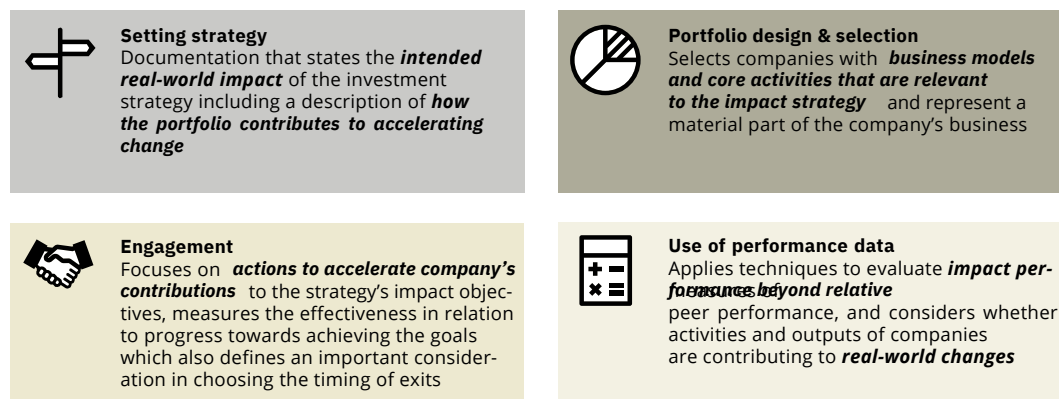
**Setting strategy**
Documentation that states the ***intended real-world impact*** of the investment strategy including a description of ***how the portfolio contributes to accelerating change***

**Portfolio design & selection**
Selects companies with ***business models and core activities that are relevant to the impact strategy*** and represent a material part of the company's business

**Engagement**
Focuses on ***actions to accelerate company's contributions*** to the strategy's impact objectives, measures the effectiveness in relation to progress towards achieving the goals which also defines an important consideration in choosing the timing of exits

**Use of performance data**
Applies techniques to evaluate ***impact performance beyond relative*** measures of peer performance, and considers whether activities and outputs of companies are contributing to ***real-world changes***